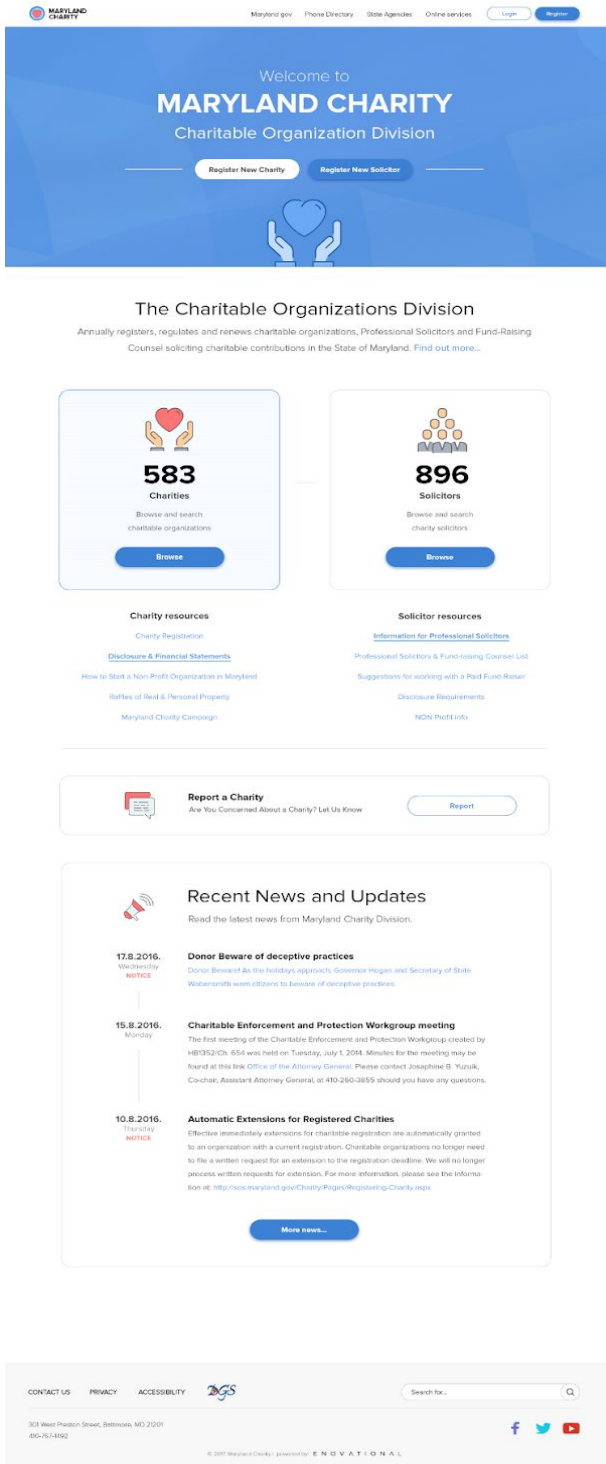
MARYLAND CHARITY

Maryland.gov Phone Directory State Agencies Online services Login Register

Welcome to
MARYLAND CHARITY
Charitable Organization Division

Register New Charity Register New Solicitor

The Charitable Organizations Division

Annually registers, regulates and renews charitable organizations, Professional Solicitors and Fund-Raising Counsel soliciting charitable contributions in the State of Maryland. Find out more...

583
Charities
Browse and search charitable organizations
Browse

896
Solicitors
Browse and search charity solicitors
Browse

Charity resources
Charity Registration
Disclosure & Financial Statements
How to Start a Non Profit Organization in Maryland
Raffles of Real & Personal Property
Maryland Charity Campaign

Solicitor resources
Information for Professional Solicitors
Professional Solicitors & Fund-raising Counsel List
Suggestions for working with a Paid Fund-Raiser
Disclosure Requirements
NON Profit Info

Report a Charity
Are You Concerned About a Charity? Let Us Know
Report

Recent News and Updates
Read the latest news from Maryland Charity Division.

17.8.2016.
Wednesday
NOTICE
Donor Beware of deceptive practices
Donor Beware! As the holidays approach, Governor Hogan and Secretary of State Wobensmith warn citizens to beware of deceptive practices.

15.8.2016.
Monday
Charitable Enforcement and Protection Workgroup meeting
The first meeting of the Charitable Enforcement and Protection Workgroup created by HB1352/Ch. 654 was held on Tuesday, July 1, 2014. Minutes for the meeting may be found at this link Office of the Attorney General. Please contact Josephine B. Yuzuik, Co-chair, Assistant Attorney General, at 410-260-3855 should you have any questions.

10.8.2016.
Thursday
NOTICE
Automatic Extensions for Registered Charities
Effective immediately extensions for charitable registration are automatically granted to an organization with a current registration. Charitable organizations no longer need to file a written request for an extension to the registration deadline. We will no longer process written requests for extension. For more information please see the information at: http://sos.maryland.gov/Charity/Pages/Registering-Charity.aspx

More news...

CONTACT US PRIVACY ACCESSIBILITY
Search for...
301 West Preston Street, Baltimore, MD 21201
410-767-1492
© 2017 Maryland Charity | powered by ENOVATIONAL